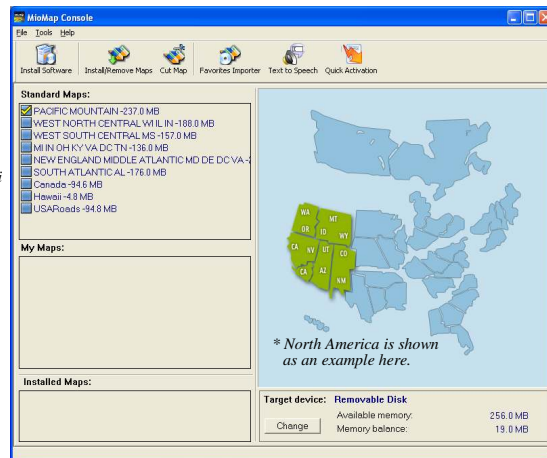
MioMap Console

File Tools Help

Install Software Install/Remove Maps Cut Map Favorites Importer Text to Speech Quick Activation

Standard Maps:

PACIFIC MOUNTAIN -237.0 MB
WEST NORTH CENTRAL WI IL IN -188.0 MB
WEST SOUTH CENTRAL MS -157.0 MB
MI IN OH KY VA DC TN -136.0 MB
NEW ENGLAND MIDDLE ATLANTIC MD DE DC VA -
SOUTH ATLANTIC AL -176.0 MB
Canada -94.6 MB
Hawaii -4.8 MB
USARoads -94.8 MB

My Maps:

Installed Maps:

WA MT OR ID WY NV UT CA CO AZ NM

* North America is shown as an example here.

Target device: Removable Disk

Change

Available memory: 256.0 MB
Memory balance: 19.0 MB